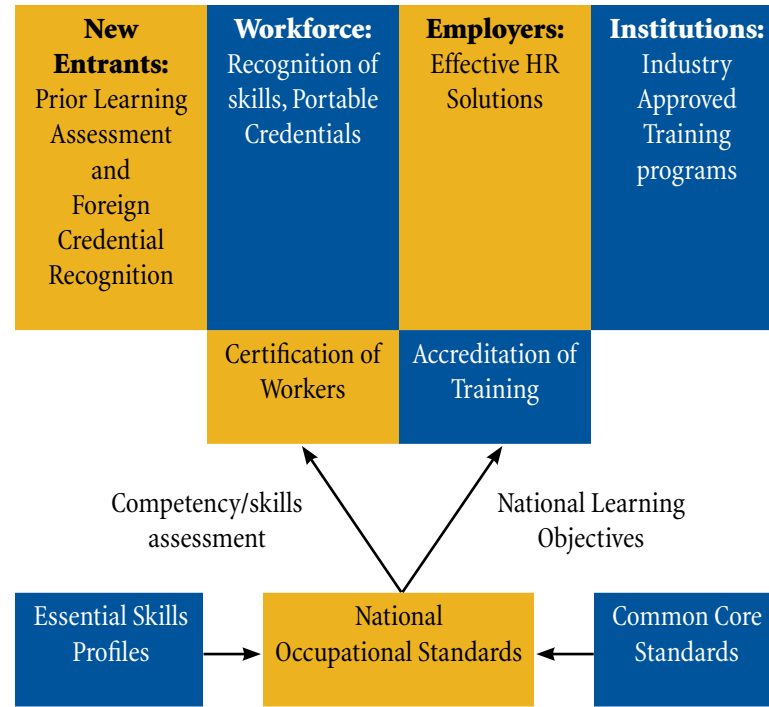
**New Entrants:** Prior Learning Assessment and Foreign Credential Recognition

**Workforce:** Recognition of skills, Portable Credentials

**Employers:** Effective HR Solutions

**Institutions:** Industry Approved Training programs

Certification of Workers

Accreditation of Training

Competency/skills assessment

National Learning Objectives

Essential Skills Profiles

National Occupational Standards

Common Core Standards